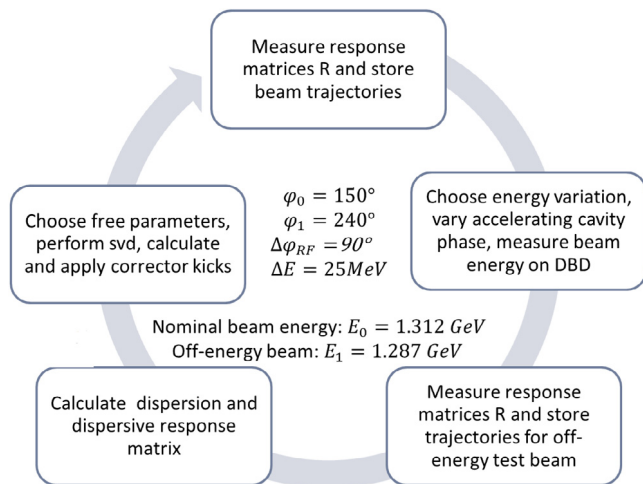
Measure response matrices R and store beam trajectories

Choose energy variation, vary accelerating cavity phase, measure beam energy on DBD

Measure response matrices R and store trajectories for off-energy test beam

Calculate dispersion and dispersive response matrix

Choose free parameters, perform svd, calculate and apply corrector kicks

$\varphi_0 = 150°$
$\varphi_1 = 240°$
$\Delta\varphi_{RF} = 90°$
$\Delta E = 25MeV$

Nominal beam energy: $E_0 = 1.312\ GeV$
Off-energy beam: $E_1 = 1.287\ GeV$